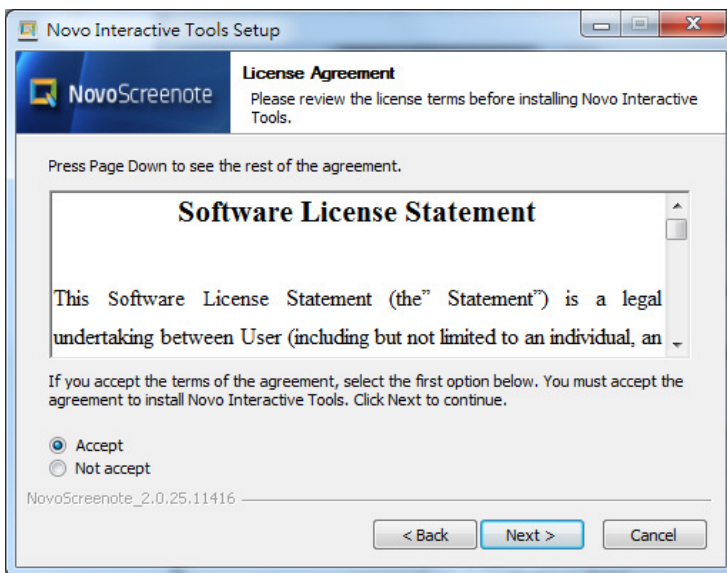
Novo Interactive Tools Setup

NovoScreenote

License Agreement
Please review the license terms before installing Novo Interactive Tools.

Press Page Down to see the rest of the agreement.

Software License Statement

This Software License Statement (the" Statement") is a legal undertaking between User (including but not limited to an individual, an

If you accept the terms of the agreement, select the first option below. You must accept the agreement to install Novo Interactive Tools. Click Next to continue.

Accept
Not accept

NovoScreenote_2.0.25.11416

< Back
Next >
Cancel